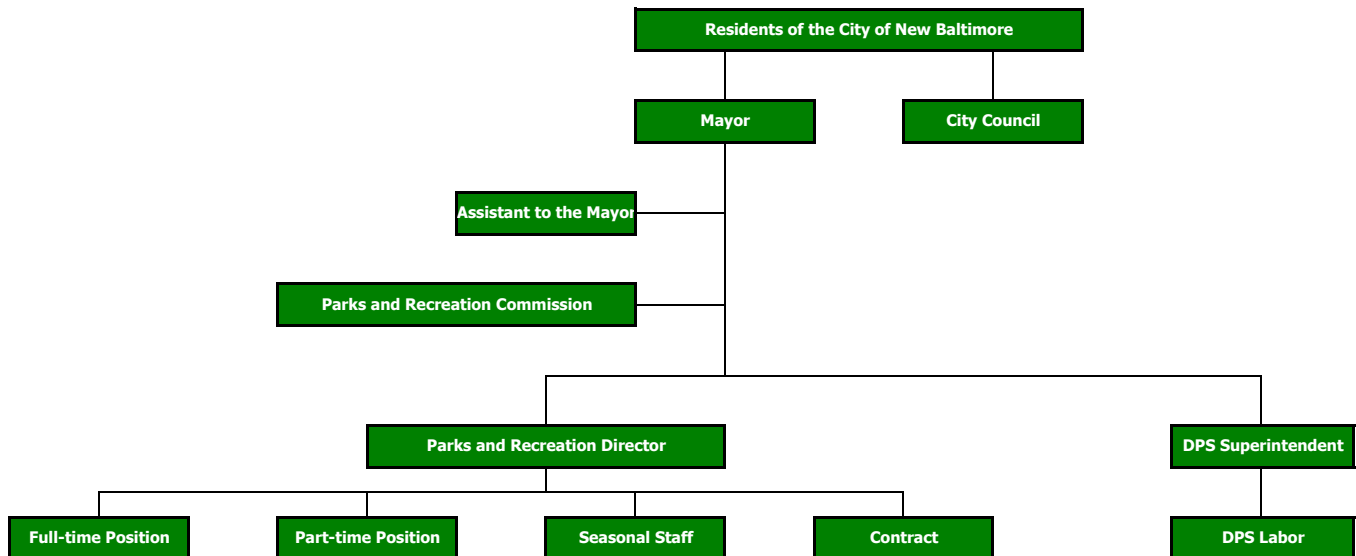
Residents of the City of New Baltimore

Mayor

City Council

Assistant to the Mayor

Parks and Recreation Commission

Parks and Recreation Director

DPS Superintendent

Full-time Position

Part-time Position

Seasonal Staff

Contract

DPS Labor